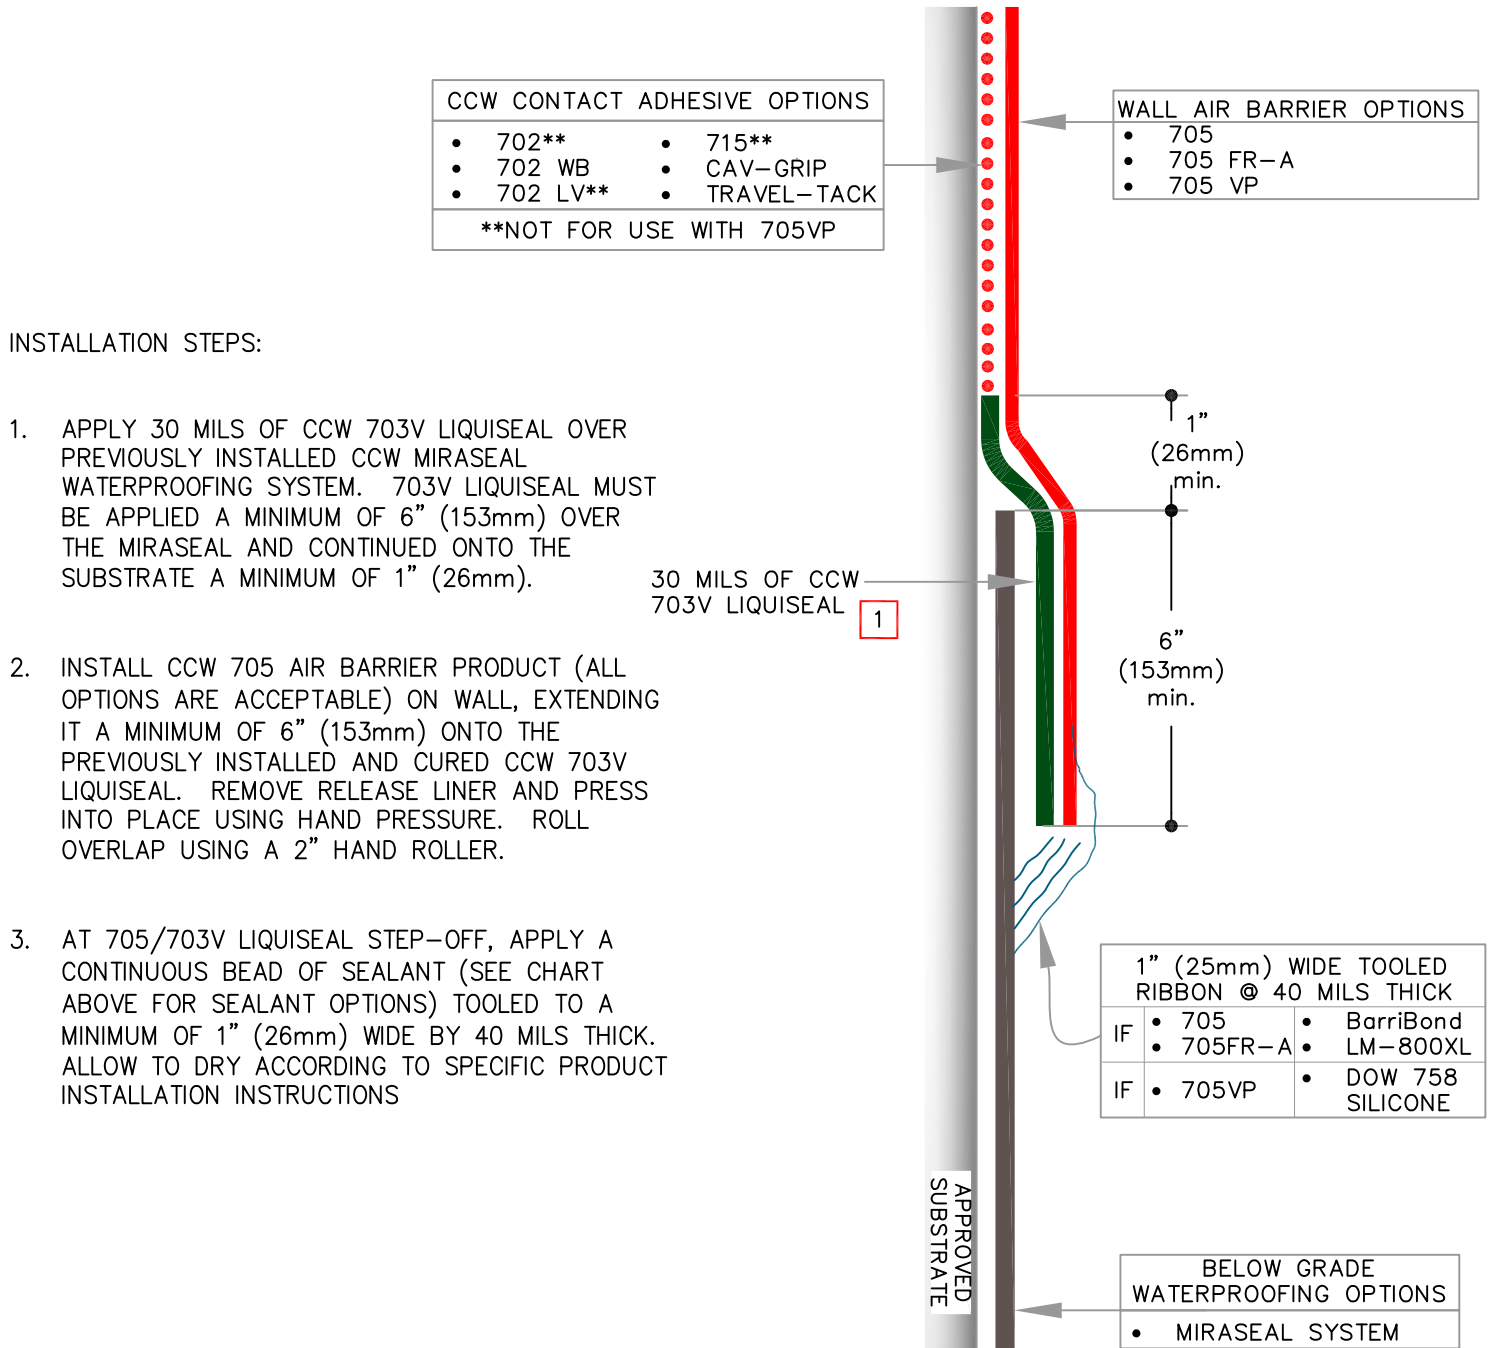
CCW CONTACT ADHESIVE OPTIONS

- 702**
- 702 WB
- 702 LV**
- 715**
- CAV–GRIP
- TRAVEL–TACK

**NOT FOR USE WITH 705VP

WALL AIR BARRIER OPTIONS

- 705
- 705 FR–A
- 705 VP

INSTALLATION STEPS:

1. APPLY 30 MILS OF CCW 703V LIQUISEAL OVER PREVIOUSLY INSTALLED CCW MIRASEAL WATERPROOFING SYSTEM. 703V LIQUISEAL MUST BE APPLIED A MINIMUM OF 6” (153mm) OVER THE MIRASEAL AND CONTINUED ONTO THE SUBSTRATE A MINIMUM OF 1” (26mm).

2. INSTALL CCW 705 AIR BARRIER PRODUCT (ALL OPTIONS ARE ACCEPTABLE) ON WALL, EXTENDING IT A MINIMUM OF 6” (153mm) ONTO THE PREVIOUSLY INSTALLED AND CURED CCW 703V LIQUISEAL. REMOVE RELEASE LINER AND PRESS INTO PLACE USING HAND PRESSURE. ROLL OVERLAP USING A 2” HAND ROLLER.

3. AT 705/703V LIQUISEAL STEP–OFF, APPLY A CONTINUOUS BEAD OF SEALANT (SEE CHART ABOVE FOR SEALANT OPTIONS) TOOLED TO A MINIMUM OF 1” (26mm) WIDE BY 40 MILS THICK. ALLOW TO DRY ACCORDING TO SPECIFIC PRODUCT INSTALLATION INSTRUCTIONS

1”
(26mm)
min.

30 MILS OF CCW
703V LIQUISEAL
1

6”
(153mm)
min.

1” (25mm) WIDE TOOLED RIBBON @ 40 MILS THICK

| IF | • 705<br>• 705FR–A | • BarriBond<br>• LM–800XL |
|---|---|---|
| IF | • 705VP | • DOW 758 SILICONE |

APPROVED
SUBSTRATE

BELOW GRADE WATERPROOFING OPTIONS

- MIRASEAL SYSTEM